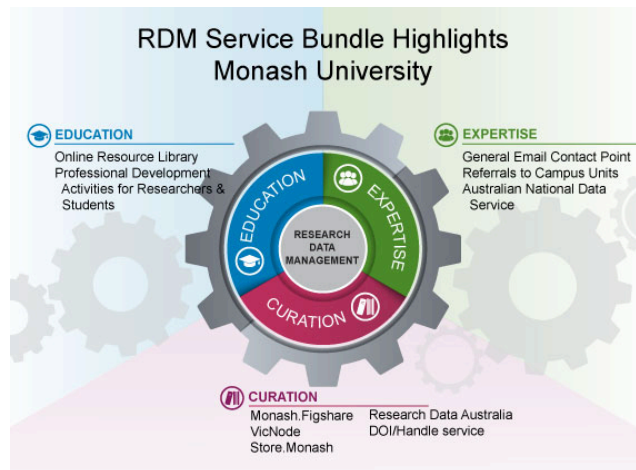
RDM Service Bundle Highlights
Monash University

EDUCATION
Online Resource Library
Professional Development Activities for Researchers & Students

EXPERTISE
General Email Contact Point
Referrals to Campus Units
Australian National Data Service

EDUCATION
EXPERTISE
RESEARCH DATA MANAGEMENT
CURATION

CURATION
Monash.Figshare
VicNode
Store.Monash
Research Data Australia
DOI/Handle service